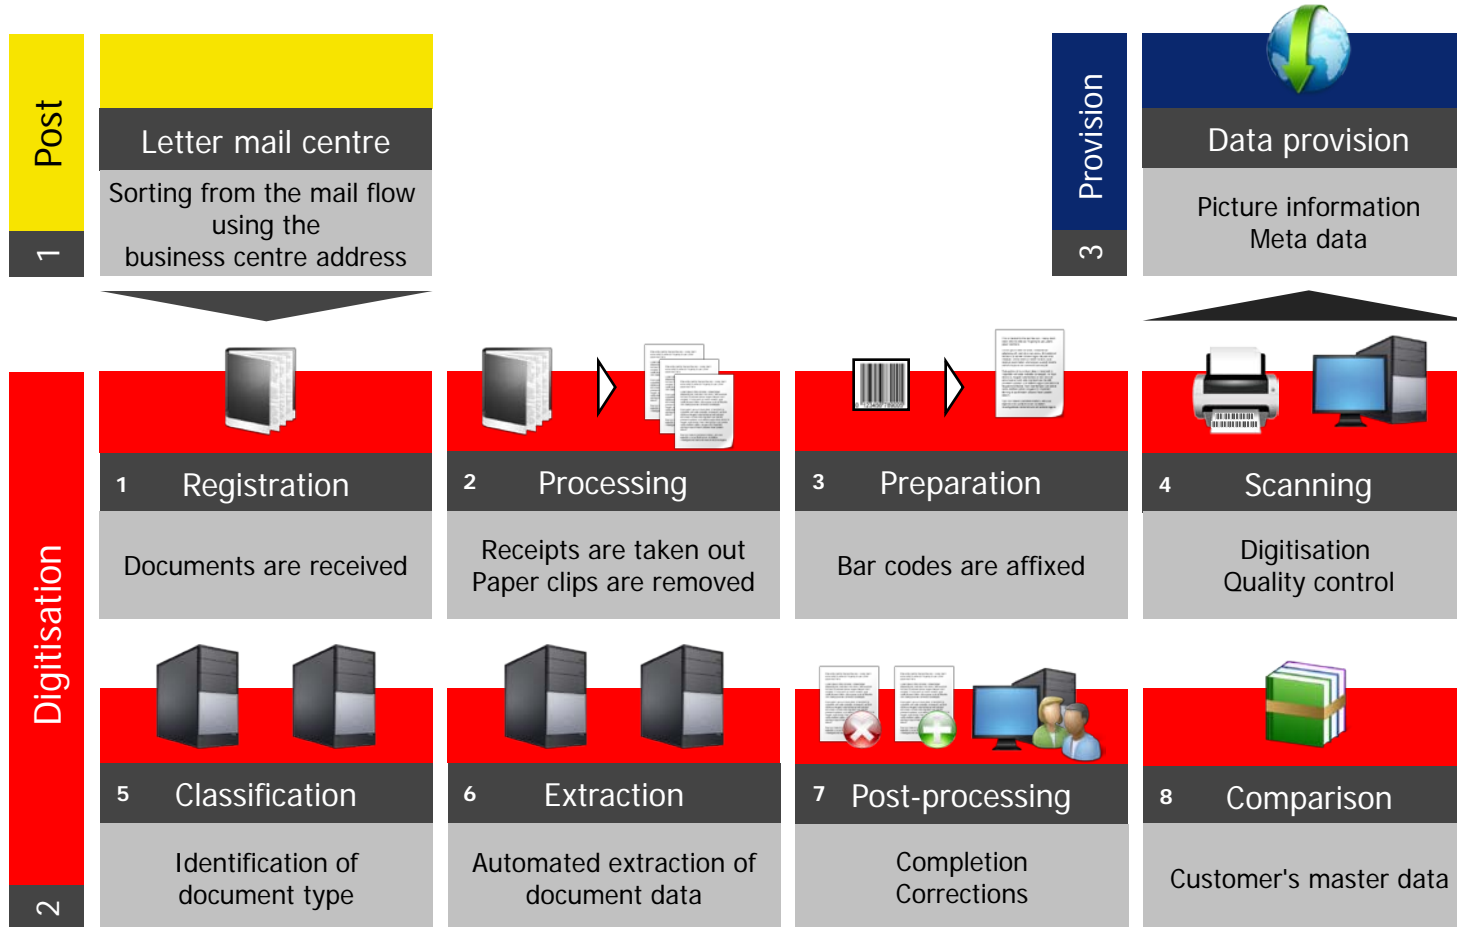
Post

1

Letter mail centre

Sorting from the mail flow using the business centre address

Provision

3

Data provision

Picture information
Meta data

Digitisation

2

1 Registration

Documents are received

2 Processing

Receipts are taken out
Paper clips are removed

3 Preparation

Bar codes are affixed

4 Scanning

Digitisation
Quality control

5 Classification

Identification of document type

6 Extraction

Automated extraction of document data

7 Post-processing

Completion
Corrections

8 Comparison

Customer's master data